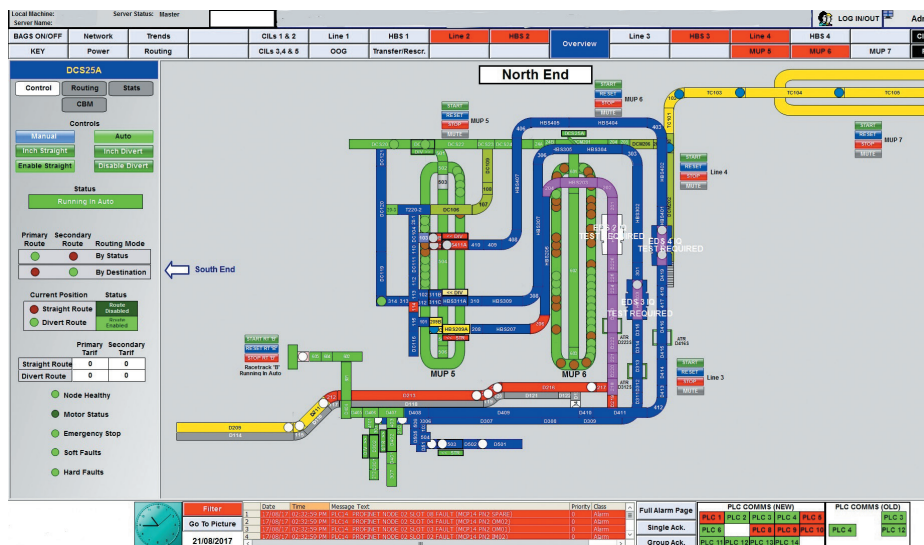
Local Machine:
Server Name:
Server Status: Master

LOG IN/OUT

| BAGS ON/OFF | Network | Trends | CILs 1 & 2 | Line 1 | HBS 1 | Line 2 | HBS 2 | Overview | Line 3 | HBS 3 | Line 4 | HBS 4 |
|---|---|---|---|---|---|---|---|---|---|---|---|---|
| KEY | Power | Routing | CILs 3,4 & 5 | OOG | Transfer/Rescr. | | | | | MUP 5 | MUP 6 | MUP 7 |

DCS25A

Control | Routing | Stats | CBM

Controls

Manual | Auto
Inch Straight | Inch Divert
Enable Straight | Disable Divert

Status
Running In Auto

Primary Route | Secondary Route | Routing Mode
By Status
By Destination

South End

Current Position | Status
Straight Route | Route Disabled
Divert Route | Route Enabled

| | Primary Tarif | Secondary Tarif |
|---|---|---|
| Straight Route | 0 | 0 |
| Divert Route | 0 | 0 |

Node Healthy
Motor Status
Emergency Stop
Soft Faults
Hard Faults

North End

START RESET STOP MUTE
MUP 5
MUP 6
MUP 7
Line 4
Line 3

TC103 TC104 TC105

HBS405 HBS404 HBS301 HBS204

EDS 2 ID TEST REQUIRED
EDS 4 ID TEST REQUIRED
EDS 3 ID TEST REQUIRED

HBS311A HBS209 HBS207 HBS309A

MUP 5
MUP 6

Racetrack 'B' Running In Auto

D209 D114 D313 D316 D318 D409 D307 D308 D416 D411 D216 D121 D592 D591

Filter
Go To Picture
21/08/2017

| Date | Time | Message Text | Priority | Class |
|---|---|---|---|---|
| 17/08/17 | 02:32:59 PM | PLC14 PROFINET NODE 02 SLOT 08 FAULT [MCP14 PN2 SPARE] | 0 | Alarm |
| 17/08/17 | 02:32:59 PM | PLC14 PROFINET NODE 02 SLOT 04 FAULT [MCP14 PN2 OM02] | 0 | Alarm |
| 17/08/17 | 02:32:59 PM | PLC14 PROFINET NODE 02 SLOT 03 FAULT [MCP14 PN2 OM01] | 0 | Alarm |
| 17/08/17 | 02:32:59 PM | PLC14 PROFINET NODE 02 SLOT 02 FAULT [MCP14 PN2 IM02] | 0 | Alarm |

Full Alarm Page
Single Ack.
Group Ack.

PLC COMMS (NEW)
PLC 1 | PLC 2 | PLC 3 | PLC 4 | PLC 5
PLC 6 | | PLC 8 | PLC 9 | PLC 10
PLC 11 | PLC 12 | PLC 13 | PLC 14

PLC COMMS (OLD)
PLC 3
PLC 4 | PLC 5